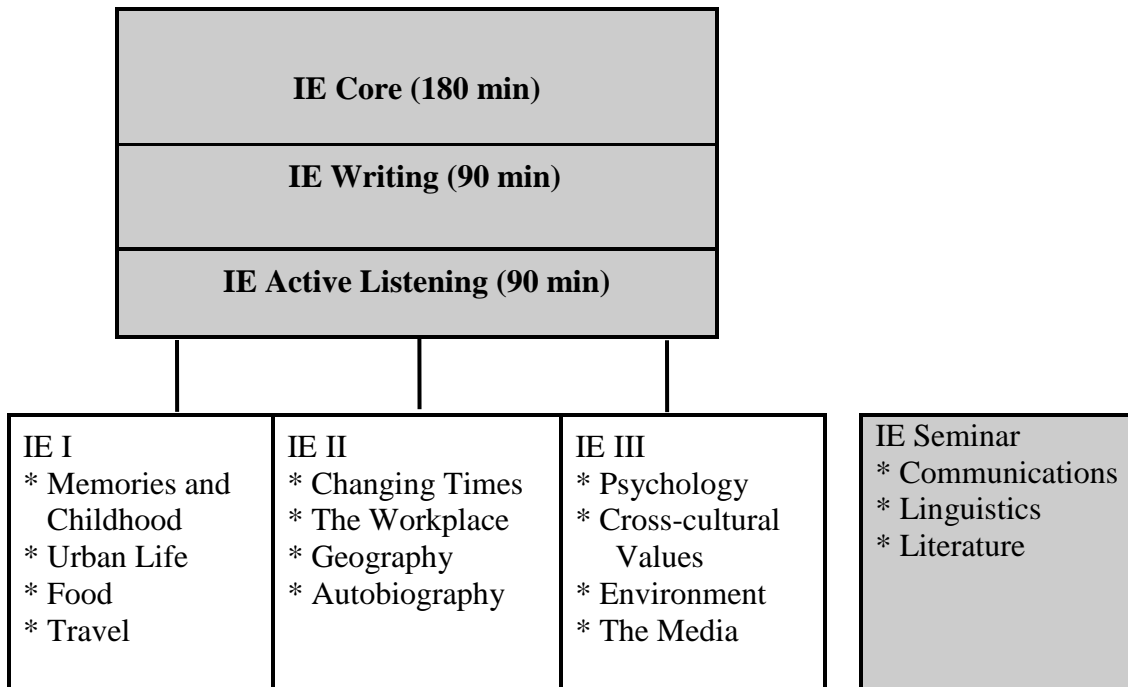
IE Core (180 min)

IE Writing (90 min)

IE Active Listening (90 min)

IE I
* Memories and Childhood
* Urban Life
* Food
* Travel

IE II
* Changing Times
* The Workplace
* Geography
* Autobiography

IE III
* Psychology
* Cross-cultural Values
* Environment
* The Media

IE Seminar
* Communications
* Linguistics
* Literature